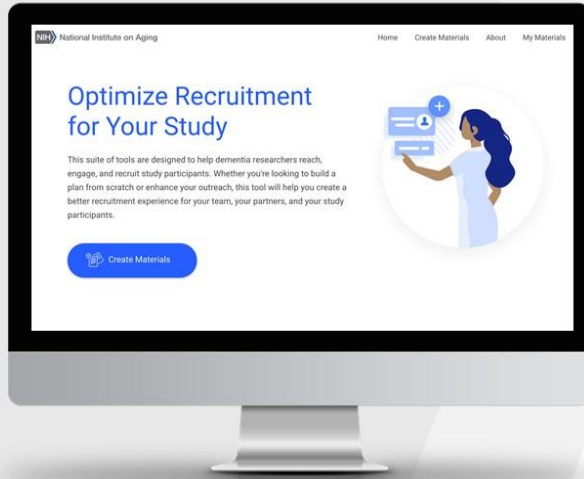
NIH National Institute on Aging

Home Create Materials About My Materials

Optimize Recruitment for Your Study

This suite of tools are designed to help dementia researchers reach, engage, and recruit study participants. Whether you're looking to build a plan from scratch or enhance your outreach, this tool will help you create a better recruitment experience for your team, your partners, and your study participants.

Create Materials